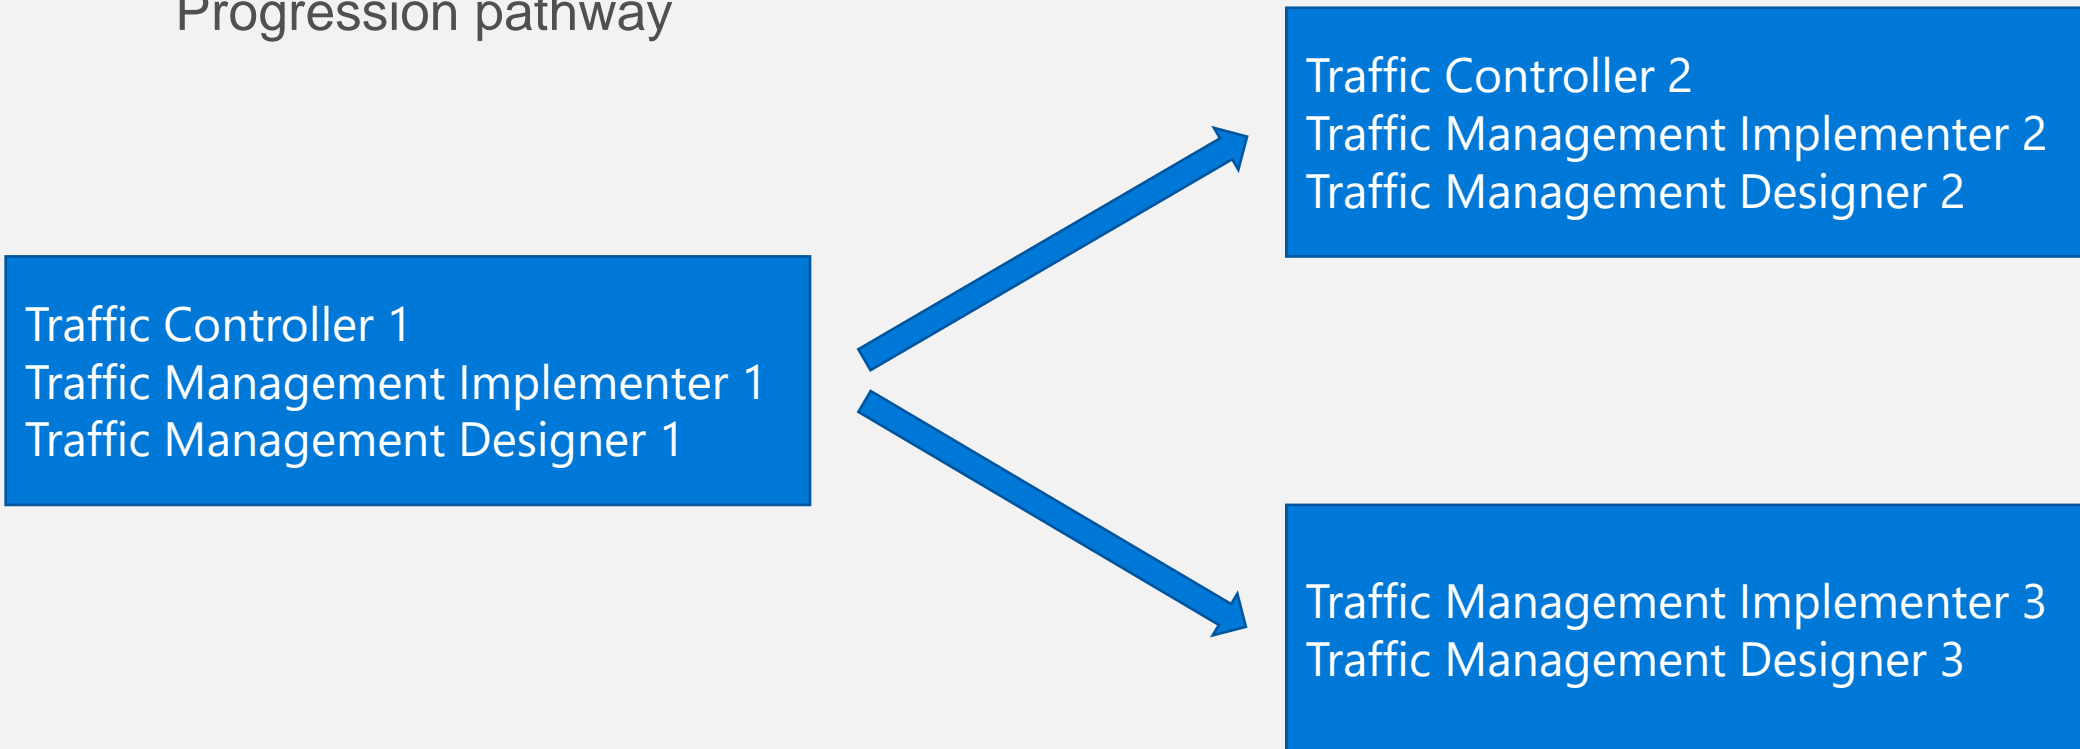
Progression pathway

Traffic Controller 1
Traffic Management Implementer 1
Traffic Management Designer 1

Traffic Controller 2
Traffic Management Implementer 2
Traffic Management Designer 2

Traffic Management Implementer 3
Traffic Management Designer 3